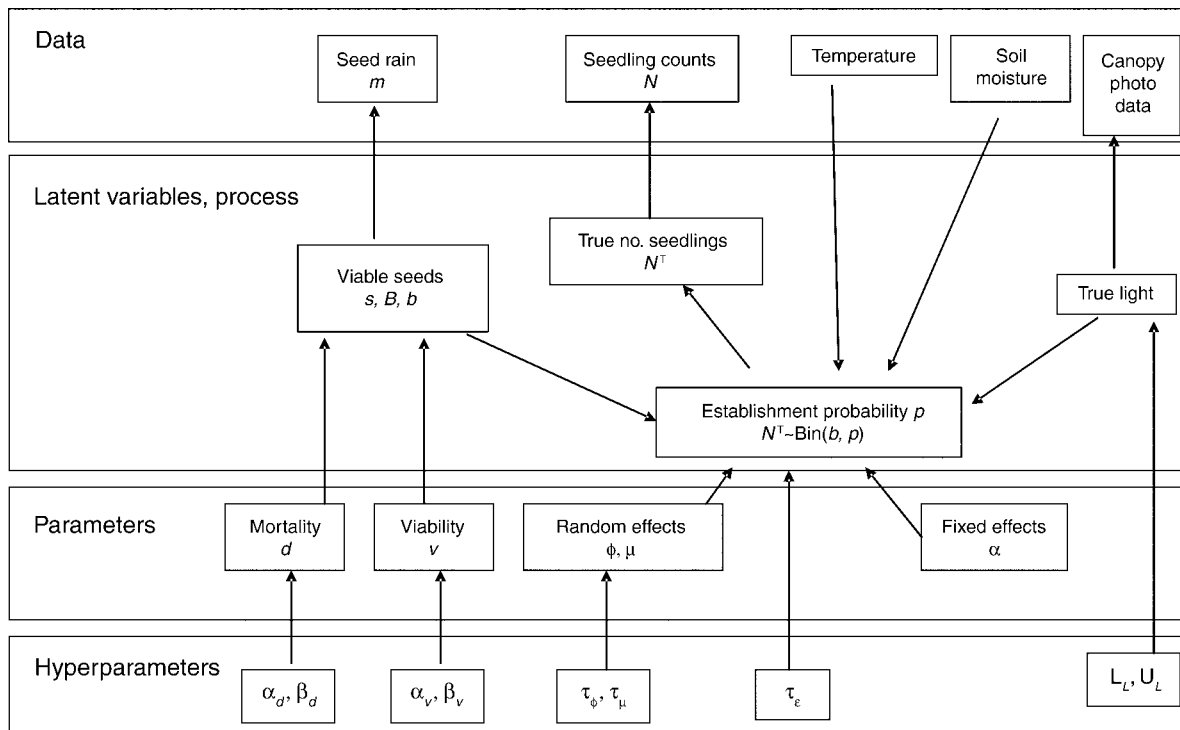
Data

Seed rain
$m$

Seedling counts
$N$

Temperature

Soil moisture

Canopy photo data

Latent variables, process

True no. seedlings
$N^T$

Viable seeds
$s, B, b$

True light

Establishment probability $p$
$N^T \sim \text{Bin}(b, p)$

Parameters

Mortality
$d$

Viability
$v$

Random effects
$\phi, \mu$

Fixed effects
$\alpha$

Hyperparameters

$\alpha_d, \beta_d$

$\alpha_v, \beta_v$

$\tau_\phi, \tau_\mu$

$\tau_\varepsilon$

$L_L, U_L$